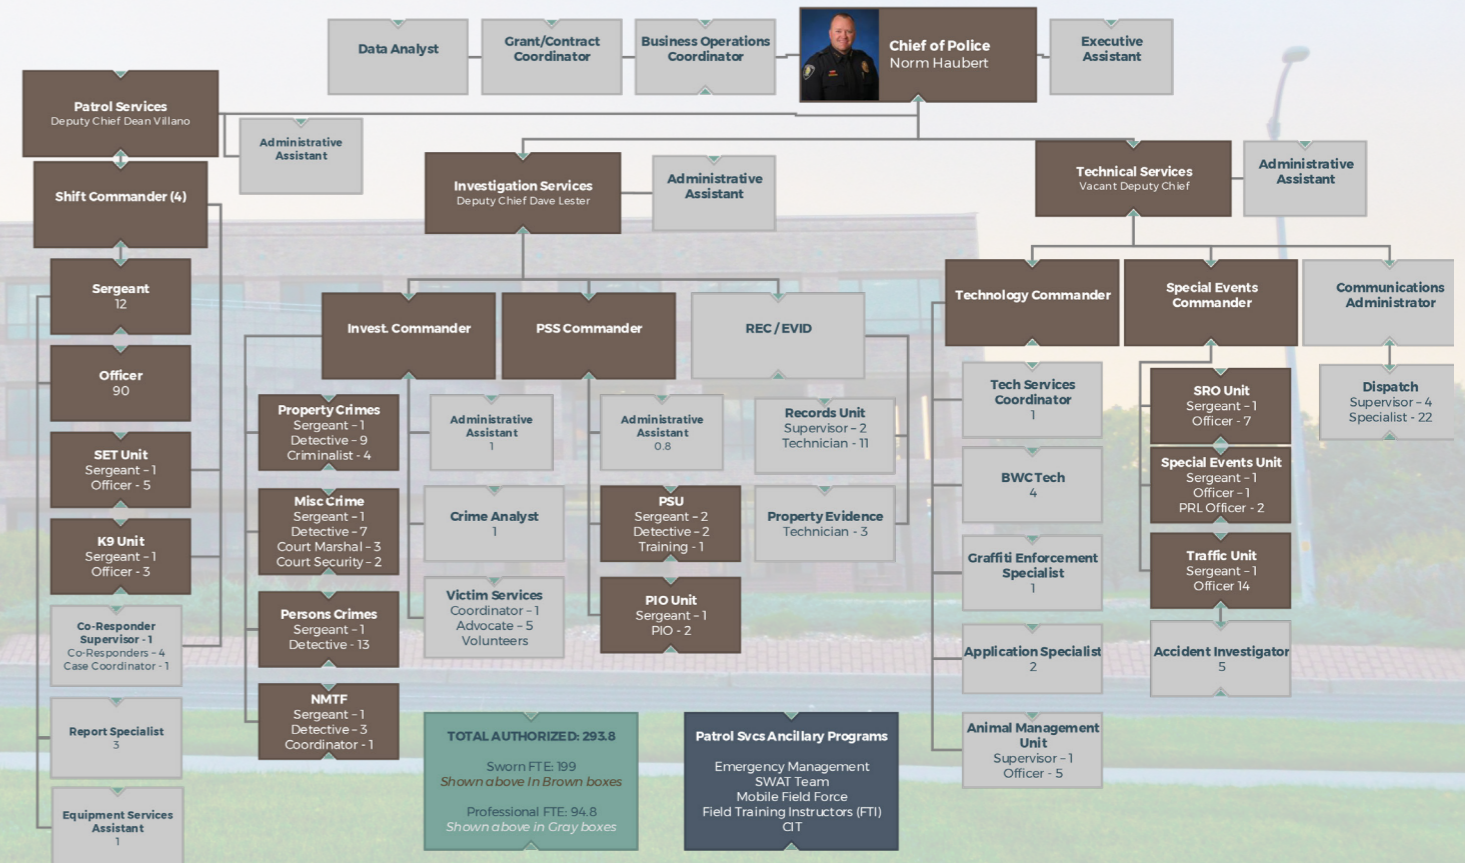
Data Analyst

Grant/Contract Coordinator

Business Operations Coordinator

Chief of Police
Norm Haubert

Executive Assistant

Patrol Services
Deputy Chief Dean Villano

Administrative Assistant

Shift Commander (4)

Investigation Services
Deputy Chief Dave Lester

Administrative Assistant

Technical Services
Vacant Deputy Chief

Administrative Assistant

Sergeant
12

Officer
90

SET Unit
Sergeant - 1
Officer - 5

K9 Unit
Sergeant - 1
Officer - 3

Co-Responder Supervisor - 1
Co-Responders - 4
Case Coordinator - 1

Report Specialist
3

Equipment Services Assistant
1

Invest. Commander

PSS Commander

REC / EVID

Property Crimes
Sergeant - 1
Detective - 9
Criminalist - 4

Misc Crime
Sergeant - 1
Detective - 7
Court Marshal - 3
Court Security - 2

Persons Crimes
Sergeant - 1
Detective - 13

NMTF
Sergeant - 1
Detective - 3
Coordinator - 1

Administrative Assistant
1

Crime Analyst
1

Victim Services
Coordinator - 1
Advocate - 5
Volunteers

Administrative Assistant
0.8

PSU
Sergeant - 2
Detective - 2
Training - 1

PIO Unit
Sergeant - 1
PIO - 2

Records Unit
Supervisor - 2
Technician - 11

Property Evidence
Technician - 3

Technology Commander

Special Events Commander

Communications Administrator

Tech Services Coordinator
1

BWC Tech
4

Graffiti Enforcement Specialist
1

Application Specialist
2

Animal Management Unit
Supervisor - 1
Officer - 5

SRO Unit
Sergeant - 1
Officer - 7

Special Events Unit
Sergeant - 1
Officer - 1
PRL Officer - 2

Traffic Unit
Sergeant - 1
Officer 14

Accident Investigator
5

Dispatch
Supervisor - 4
Specialist - 22

TOTAL AUTHORIZED: 293.8

Sworn FTE: 199
Shown above in Brown boxes

Professional FTE: 94.8
Shown above in Gray boxes

Patrol Svcs Ancillary Programs

Emergency Management
SWAT Team
Mobile Field Force
Field Training Instructors (FTI)
CIT